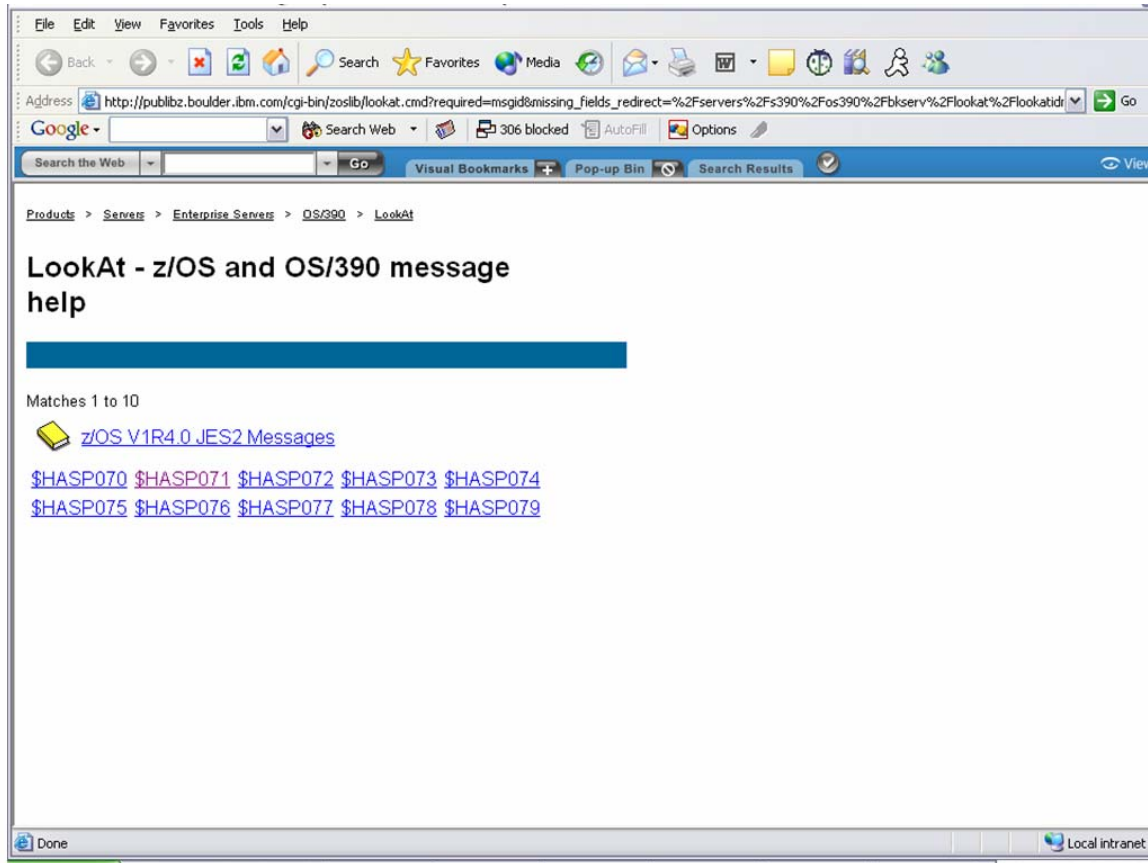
File Edit View Favorites Tools Help

Back Search Favorites Media

Address http://publibz.boulder.ibm.com/cgi-bin/zoslib/lookat.cmd?required=msgid&missing_fields_redirect=%2Fservers%2Fs390%2Fos390%2Fbkserv%2Flookat%2Flookatid Go

Google Search Web 306 blocked AutoFill Options

Search the Web Go Visual Bookmarks Pop-up Bin Search Results View

Products > Servers > Enterprise Servers > OS/390 > LookAt

LookAt - z/OS and OS/390 message help

Matches 1 to 10

z/OS V1R4.0 JES2 Messages

$HASP070 $HASP071 $HASP072 $HASP073 $HASP074
$HASP075 $HASP076 $HASP077 $HASP078 $HASP079

Done

Local intranet